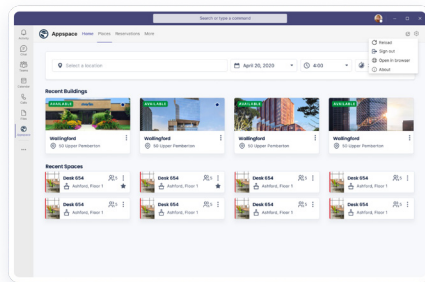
Search or type a command

Activity
Chat
Teams
Calendar
Calls
Files
Appspace
...

Appspace Home Places Reservations More

Reload
Sign out
Open in browser
About

Select a location
April 20, 2020
4:00

Recent Buildings

AVAILABLE
Wallingford
50 Upper Pemberton

AVAILABLE
Wallingford
50 Upper Pemberton

AVAILABLE
Wallingford
50 Upper Pemberton

AVAILABLE
Wallingford
50 Upper Pemberton

Recent Spaces

Desk 654
Ashford, Floor 1
5

Desk 654
Ashford, Floor 1
5

Desk 654
Ashford, Floor 1
5

Desk 654
Ashford, Floor 1
5

Desk 654
Ashford, Floor 1
5

Desk 654
Ashford, Floor 1
5

Desk 654
Ashford, Floor 1
5

Desk 654
Ashford, Floor 1
5